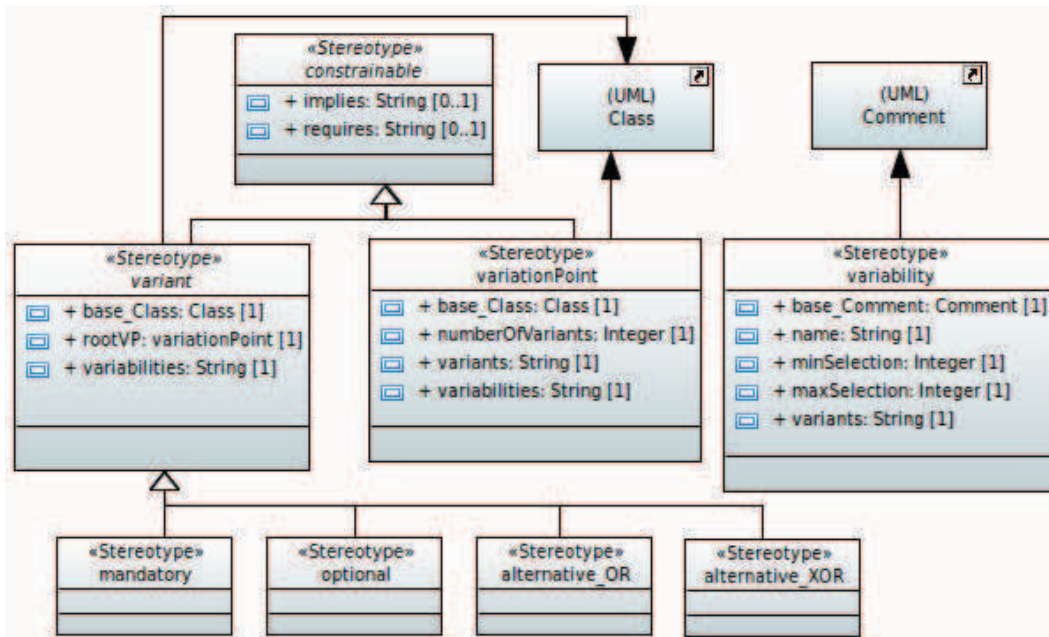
«Stereotype»
constrainable

+ implies: String [0..1]
+ requires: String [0..1]

(UML)
Class

(UML)
Comment

«Stereotype»
variant

+ base_Class: Class [1]
+ rootVP: variationPoint [1]
+ variabilities: String [1]

«Stereotype»
variationPoint

+ base_Class: Class [1]
+ numberOfVariants: Integer [1]
+ variants: String [1]
+ variabilities: String [1]

«Stereotype»
variability

+ base_Comment: Comment [1]
+ name: String [1]
+ minSelection: Integer [1]
+ maxSelection: Integer [1]
+ variants: String [1]

«Stereotype»
mandatory

«Stereotype»
optional

«Stereotype»
alternative_OR

«Stereotype»
alternative_XOR